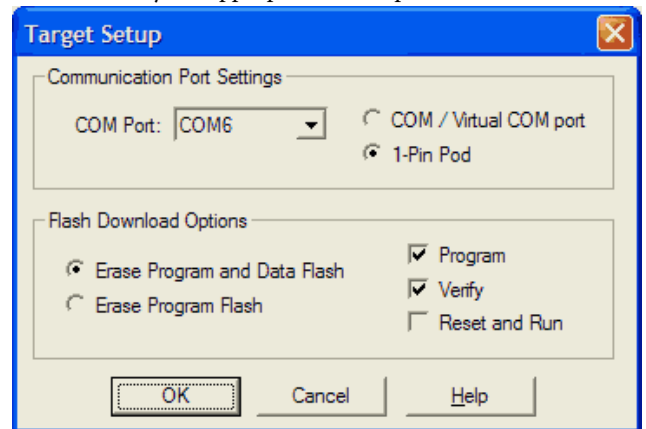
Target Setup

Communication Port Settings

COM Port: COM6

COM / Virtual COM port

1-Pin Pod

Flash Download Options

Erase Program and Data Flash

Erase Program Flash

Program

Verify

Reset and Run

OK

Cancel

Help